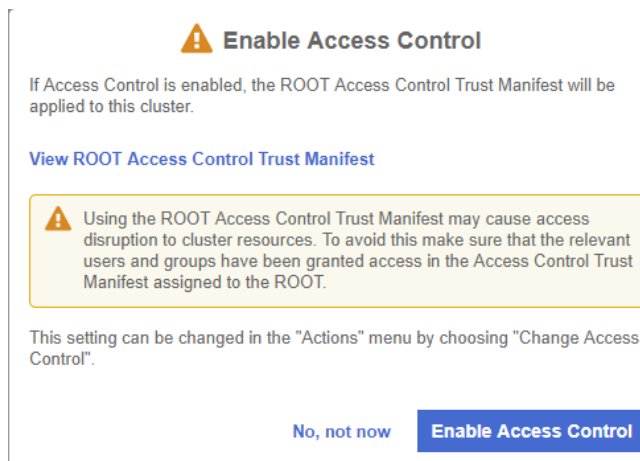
Enable Access Control

If Access Control is enabled, the ROOT Access Control Trust Manifest will be applied to this cluster.

View ROOT Access Control Trust Manifest

Using the ROOT Access Control Trust Manifest may cause access disruption to cluster resources. To avoid this make sure that the relevant users and groups have been granted access in the Access Control Trust Manifest assigned to the ROOT.

This setting can be changed in the "Actions" menu by choosing "Change Access Control".

No, not now

Enable Access Control